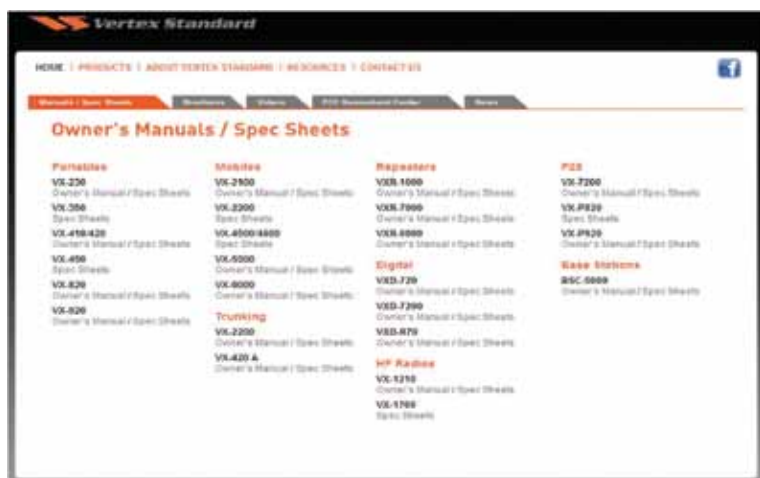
Vertex Standard

HOME | PRODUCTS | ABOUT VERTEX STANDARD | RESOURCES | CONTACT US

Manuals / Spec Sheets | Brochures | Videos | P25 Document Center | News

Owner's Manuals / Spec Sheets

Portables
VX-230
Owner's Manual / Spec Sheets
VX-350
Spec Sheets
VX-410/420
Owner's Manual / Spec Sheets
VX-450
Spec Sheets
VX-820
Owner's Manual / Spec Sheets
VX-920
Owner's Manual / Spec Sheets

Mobiles
VX-2100
Owner's Manual / Spec Sheets
VX-2200
Spec Sheets
VX-4500/4600
Spec Sheets
VX-5500
Owner's Manual / Spec Sheets
VX-6000
Owner's Manual / Spec Sheets

Trunking
VX-2200
Owner's Manual / Spec Sheets
VX-420 A
Owner's Manual / Spec Sheets

Repeaters
VXR-1000
Owner's Manual / Spec Sheets
VXR-7000
Owner's Manual / Spec Sheets
VXR-9000
Owner's Manual / Spec Sheets

Digital
VXD-720
Owner's Manual / Spec Sheets
VXD-7200
Owner's Manual / Spec Sheets
VXD-R70
Owner's Manual / Spec Sheets

HF Radios
VX-1210
Owner's Manual / Spec Sheets
VX-1700
Spec Sheets

P25
VX-7200
Owner's Manual / Spec Sheets
VX-P820
Spec Sheets
VX-P920
Owner's Manual / Spec Sheets

Base Stations
BSC-5000
Owner's Manual / Spec Sheets